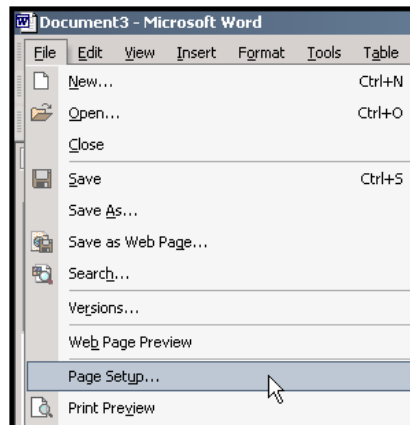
Document3 - Microsoft Word

File Edit View Insert Format Tools Table

New... Ctrl+N
Open... Ctrl+O
Close
Save Ctrl+S
Save As...
Save as Web Page...
Search...
Versions...
Web Page Preview
Page Setup...
Print Preview